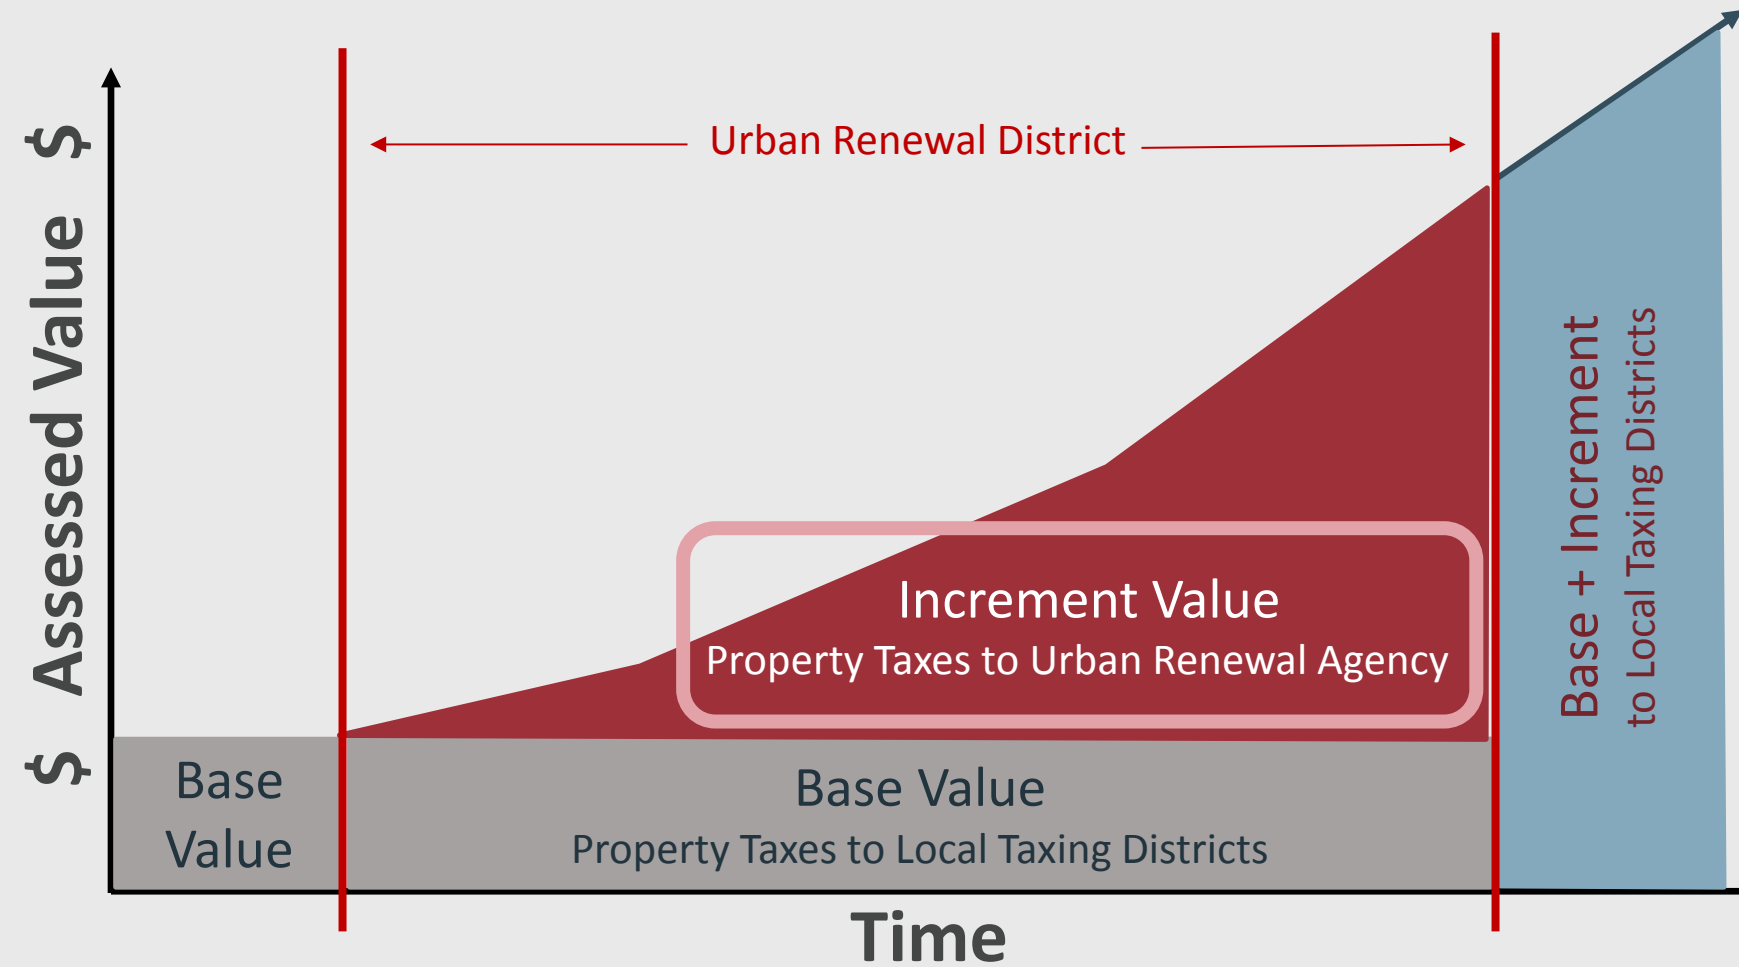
$ Assessed Value $

Urban Renewal District

Increment Value
Property Taxes to Urban Renewal Agency

Base + Increment
to Local Taxing Districts

Base Value

Base Value
Property Taxes to Local Taxing Districts

Time